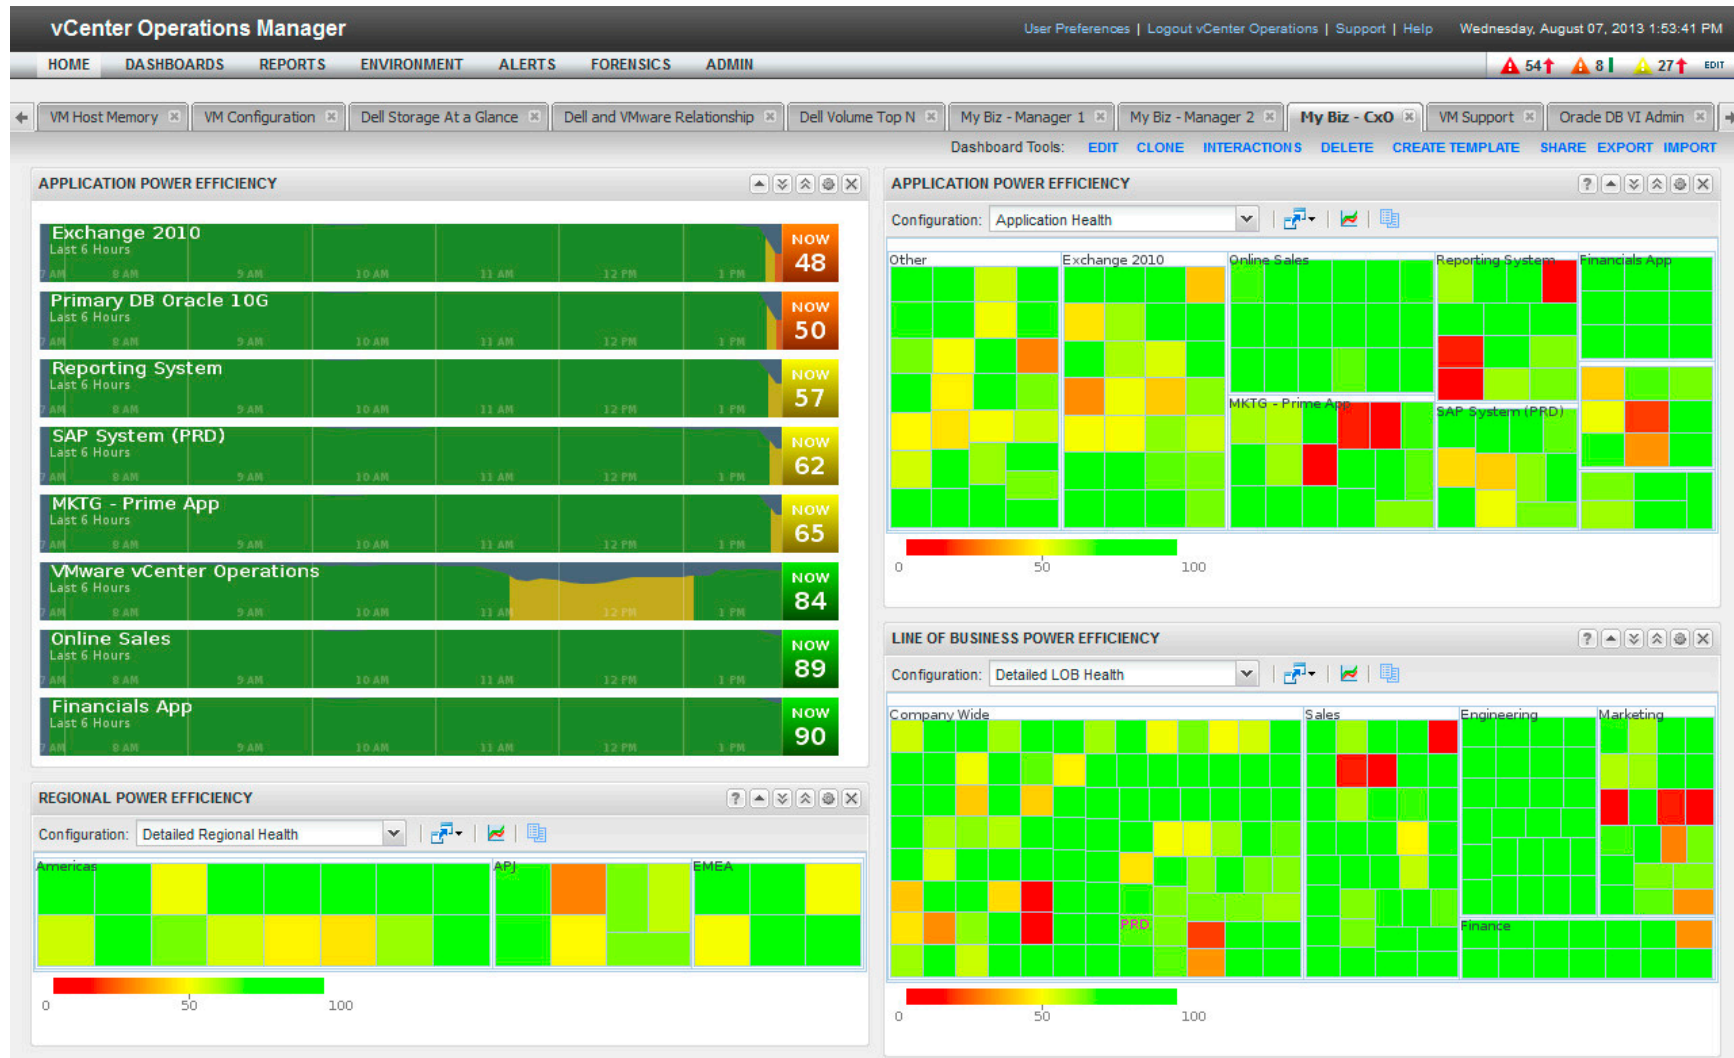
vCenter Operations Manager

User Preferences | Logout vCenter Operations | Support | Help   Wednesday, August 07, 2013 1:53:41 PM

HOME   DASHBOARDS   REPORTS   ENVIRONMENT   ALERTS   FORENSICS   ADMIN

54   8   27   EDIT

VM Host Memory   VM Configuration   Dell Storage At a Glance   Dell and VMware Relationship   Dell Volume Top N   My Biz - Manager 1   My Biz - Manager 2   My Biz - CxO   VM Support   Oracle DB VI Admin

Dashboard Tools: EDIT   CLONE   INTERACTIONS   DELETE   CREATE TEMPLATE   SHARE   EXPORT   IMPORT

APPLICATION POWER EFFICIENCY

Exchange 2010
Last 6 Hours
NOW 48

Primary DB Oracle 10G
Last 6 Hours
NOW 50

Reporting System
Last 6 Hours
NOW 57

SAP System (PRD)
Last 6 Hours
NOW 62

MKTG - Prime App
Last 6 Hours
NOW 65

VMware vCenter Operations
Last 6 Hours
NOW 84

Online Sales
Last 6 Hours
NOW 89

Financials App
Last 6 Hours
NOW 90

8 AM   9 AM   10 AM   11 AM   12 PM   1 PM

APPLICATION POWER EFFICIENCY

Configuration: Application Health

Other   Exchange 2010   Online Sales   Reporting System   Financials App   MKTG - Prime App   SAP System (PRD)

0   50   100

REGIONAL POWER EFFICIENCY

Configuration: Detailed Regional Health

Americas   APJ   EMEA

0   50   100

LINE OF BUSINESS POWER EFFICIENCY

Configuration: Detailed LOB Health

Company Wide   Sales   Engineering   Marketing   PRD   Finance

0   50   100